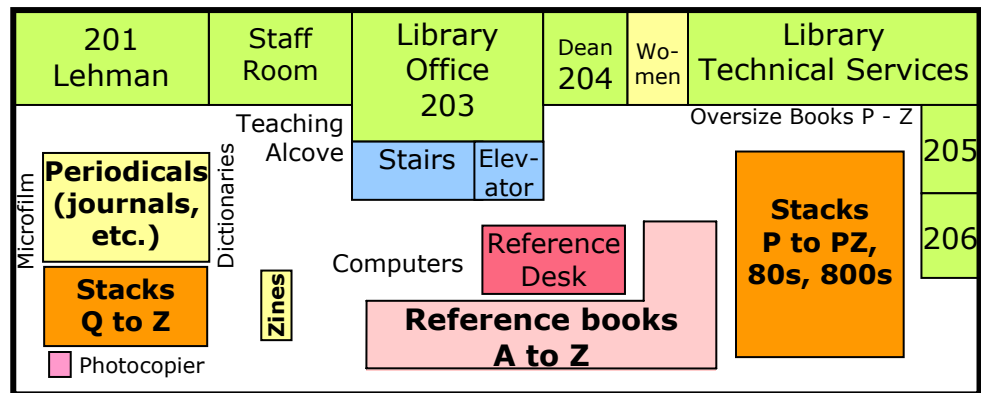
201 Lehman

Staff Room

Library Office 203

Dean 204

Wo-men

Library Technical Services

Teaching Alcove

Stairs

Elev-ator

Oversize Books P - Z

205

206

Microfilm

Periodicals (journals, etc.)

Dictionaries

Stacks Q to Z

Zines

Computers

Reference Desk

Reference books A to Z

Stacks P to PZ, 80s, 800s

Photocopier